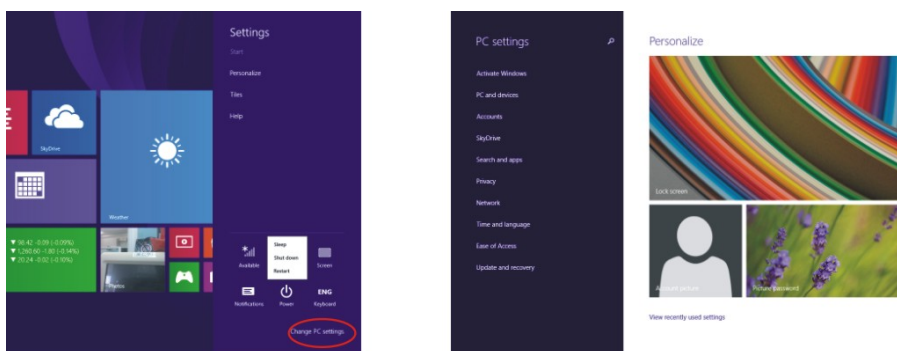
Settings
Start
Personalize
Tiles
Help

SkyDrive
Weather
▼ 98.42 -0.09 (-0.09%)
▼ 1,260.60 -1.80 (-0.14%)
▼ 20.24 -0.02 (-0.10%)
Photos

Available
Sleep
Shut down
Restart
Screen
Notifications
Power
ENG
Keyboard
Change PC settings

PC settings
Activate Windows
PC and devices
Accounts
SkyDrive
Search and apps
Privacy
Network
Time and language
Ease of Access
Update and recovery

Personalize
Lock screen
Account picture
Picture password
View recently used settings